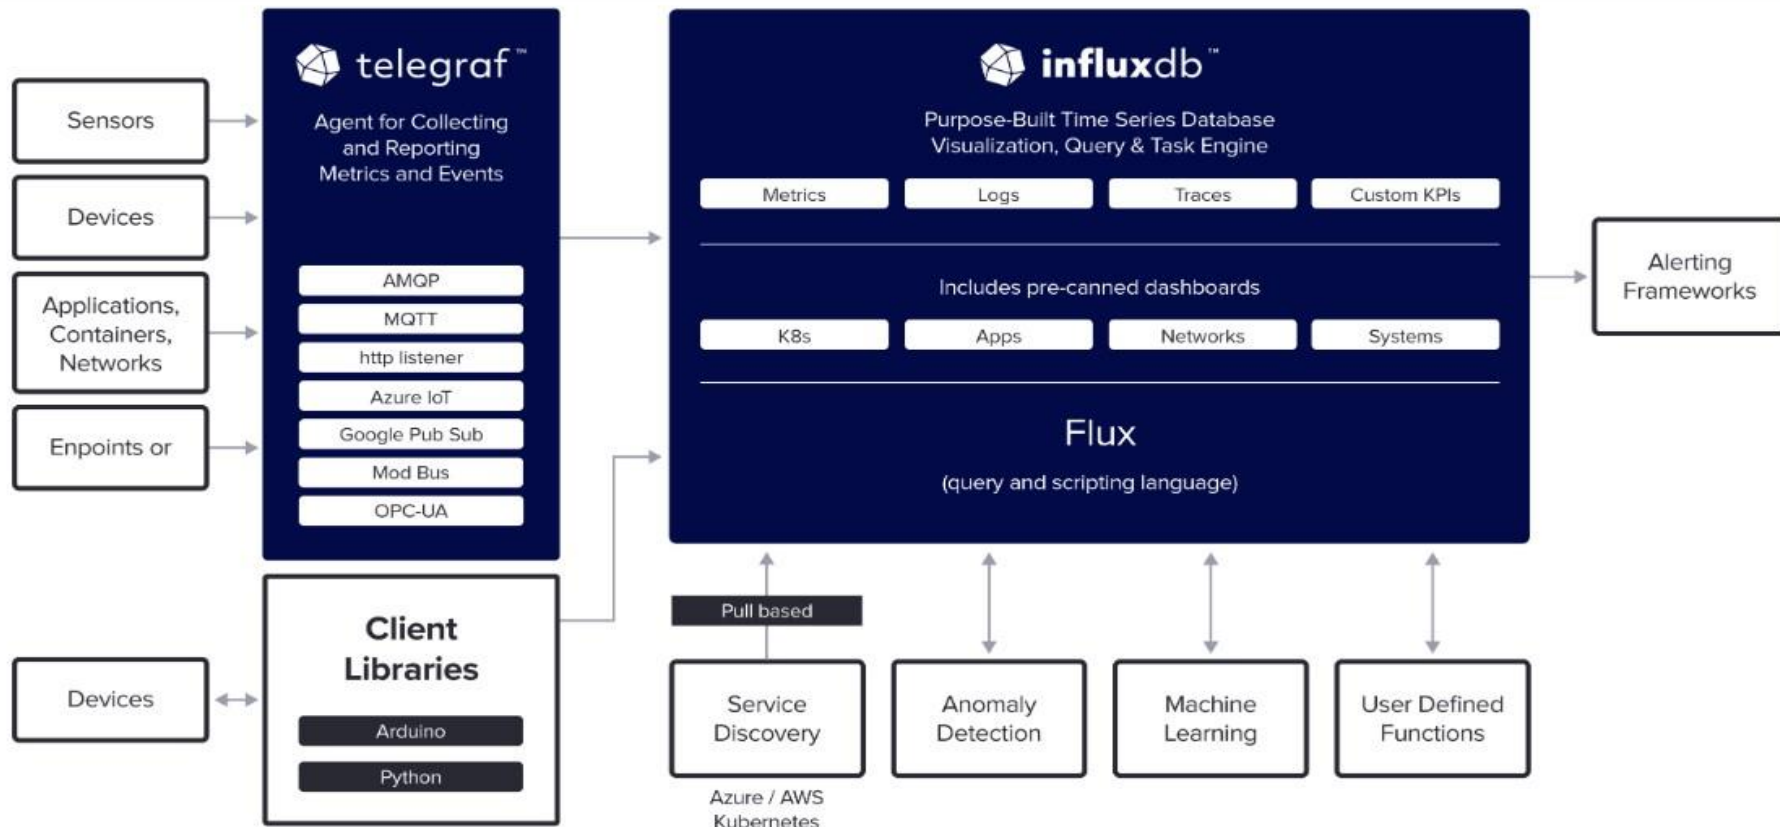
Sensors

Devices

Applications, Containers, Networks

Enpoints or

Devices

telegraf™

Agent for Collecting and Reporting Metrics and Events

AMQP

MQTT

http listener

Azure IoT

Google Pub Sub

Mod Bus

OPC-UA

Client Libraries

Arduino

Python

influxdb™

Purpose-Built Time Series Database Visualization, Query & Task Engine

Metrics

Logs

Traces

Custom KPIs

Includes pre-canned dashboards

K8s

Apps

Networks

Systems

Flux

(query and scripting language)

Alerting Frameworks

Pull based

Service Discovery

Azure / AWS Kubernetes

Anomaly Detection

Machine Learning

User Defined Functions